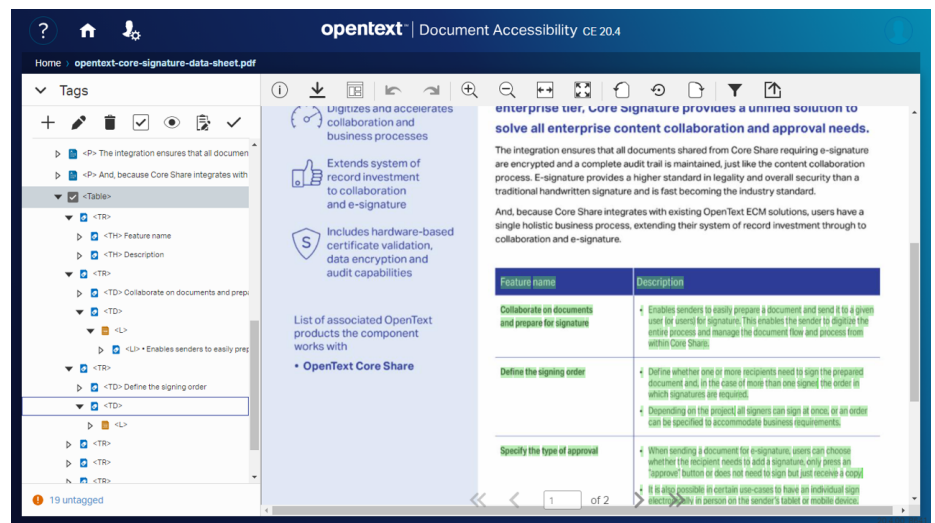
?

opentext™ | Document Accessibility CE 20.4

Home › opentext-core-signature-data-sheet.pdf

Tags

<P> The integration ensures that all documen
<P> And, because Core Share integrates with
<Table>
<TR>
<TH> Feature name
<TH> Description
<TR>
<TD> Collaborate on documents and prep
<TD>
<L>
<LI> • Enables senders to easily prep
<TR>
<TD> Define the signing order
<TD>
<L>
<TR>
<TR>
<TR>

19 untagged

Digitizes and accelerates collaboration and business processes

Extends system of record investment to collaboration and e-signature

Includes hardware-based certificate validation, data encryption and audit capabilities

List of associated OpenText products the component works with

• OpenText Core Share

enterprise tier, Core Signature provides a unified solution to solve all enterprise content collaboration and approval needs.

The integration ensures that all documents shared from Core Share requiring e-signature are encrypted and a complete audit trail is maintained, just like the content collaboration process. E-signature provides a higher standard in legality and overall security than a traditional handwritten signature and is fast becoming the industry standard.

And, because Core Share integrates with existing OpenText ECM solutions, users have a single holistic business process, extending their system of record investment through to collaboration and e-signature.

| Feature name | Description |
|---|---|
| Collaborate on documents and prepare for signature | • Enables senders to easily prepare a document and send it to a given user (or users) for signature. This enables the sender to digitize the entire process and manage the document flow and process from within Core Share. |
| Define the signing order | • Define whether one or more recipients need to sign the prepared document and, in the case of more than one signer, the order in which signatures are required. • Depending on the project, all signers can sign at once, or an order can be specified to accommodate business requirements. |
| Specify the type of approval | • When sending a document for e-signature, users can choose whether the recipient needs to add a signature, only press an "approve" button or does not need to sign but just receive a copy. • It is also possible in certain use-cases to have an individual sign electronically in person on the sender's tablet or mobile device. |

1 of 2